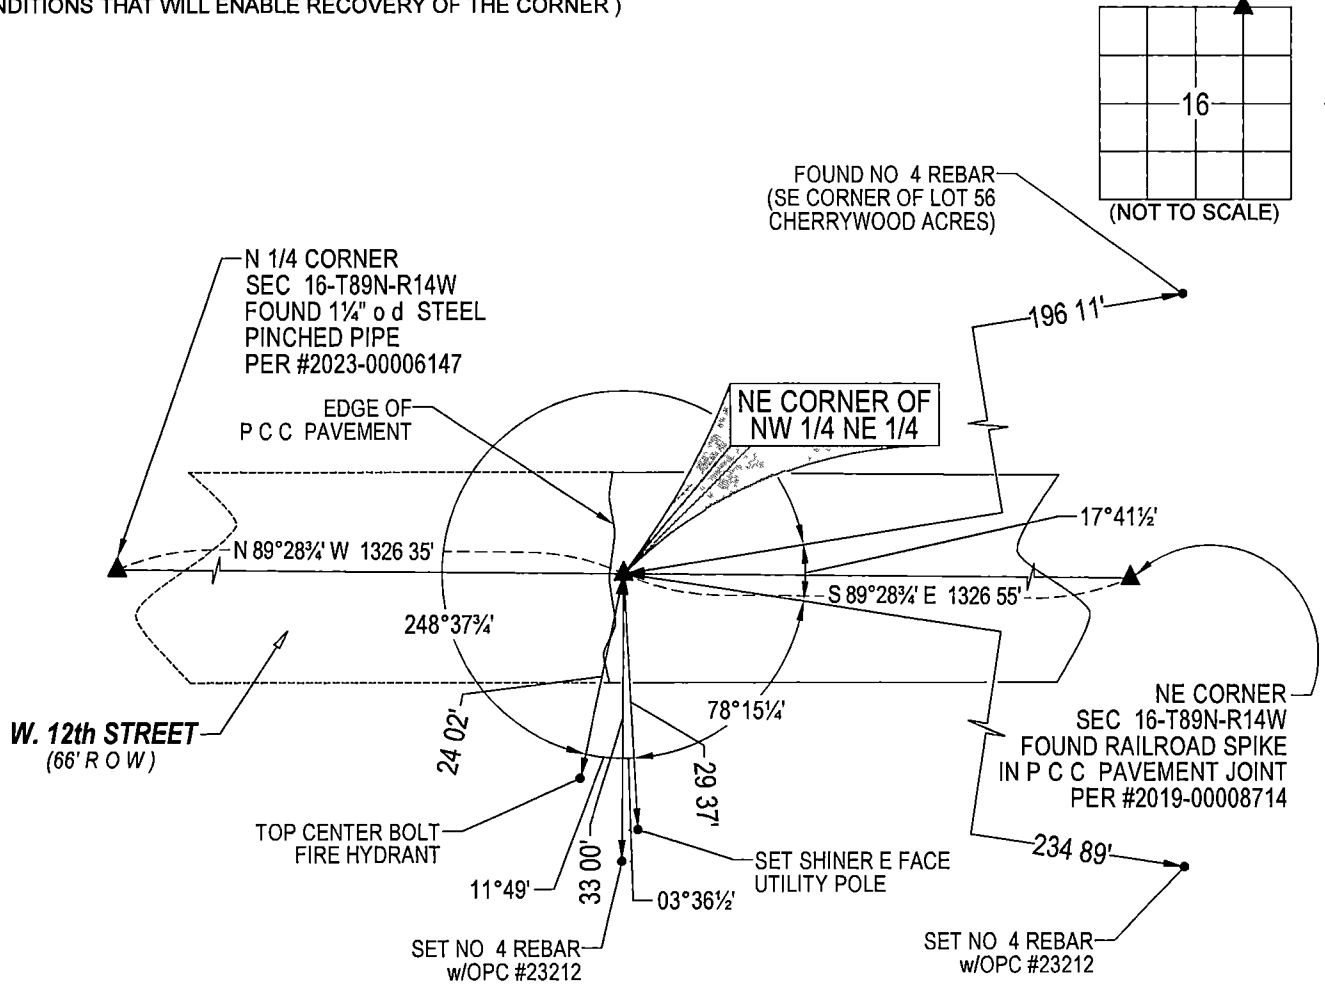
NDITIONS THAT WILL ENABLE RECOVERY OF THE CORNER )

16

(NOT TO SCALE)

FOUND NO 4 REBAR
(SE CORNER OF LOT 56
CHERRYWOOD ACRES)

N 1/4 CORNER
SEC 16-T89N-R14W
FOUND 1¼" o d STEEL
PINCHED PIPE
PER #2023-00006147

196 11'

EDGE OF
P C C PAVEMENT

NE CORNER OF
NW 1/4 NE 1/4

17°41½'

N 89°28¾' W 1326 35'

S 89°28¾' E 1326 55'

248°37¾'

78°15¼'

24 02'

29 37'

W. 12th STREET
(66' R O W)

NE CORNER
SEC 16-T89N-R14W
FOUND RAILROAD SPIKE
IN P C C PAVEMENT JOINT
PER #2019-00008714

TOP CENTER BOLT
FIRE HYDRANT

SET SHINER E FACE
UTILITY POLE

11°49'

33 00'

03°36½'

234 89'

SET NO 4 REBAR
w/OPC #23212

SET NO 4 REBAR
w/OPC #23212